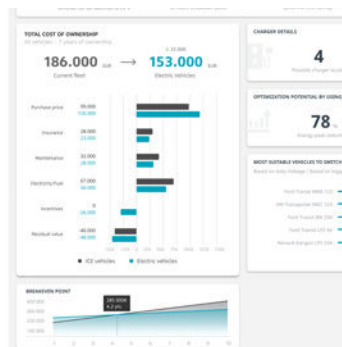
TOTAL COST OF OWNERSHIP

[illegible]

186.000 EUR → 153.000 EUR

Current fleet

Electric vehicles

Purchase price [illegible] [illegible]

Insurance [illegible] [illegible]

Maintenance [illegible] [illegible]

Electricity/Fuel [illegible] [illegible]

Incentives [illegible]

Residual value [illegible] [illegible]

ICE vehicles

Electric vehicles

BREAKEVEN POINT

CHARGER DETAILS

4

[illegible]

OPTIMIZATION POTENTIAL BY USING

78

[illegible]

MOST SUITABLE VEHICLES TO SWITCH

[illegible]

Ford Transit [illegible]

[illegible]

Ford Transit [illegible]

Ford Transit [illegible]

Renault Kangoo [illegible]